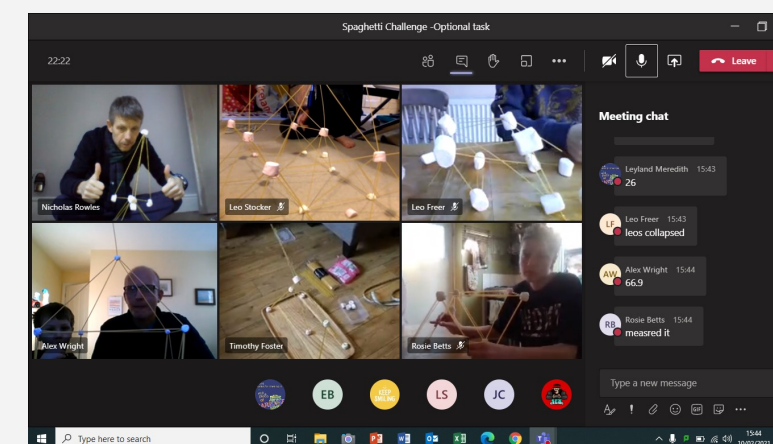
Spaghetti Challenge -Optional task

22:22

Leave

Meeting chat

Nicholas Rowles

Leo Stocker

Leo Freer

Alex Wright

Timothy Foster

Rosie Betts

Leyland Meredith 15:43
26

LF
Leo Freer 15:43
leos collapsed

AW
Alex Wright 15:44
66.9

RB
Rosie Betts 15:44
measred it

Type a new message

EB

KEEP SMILING

LS

JC

Type here to search

15:44